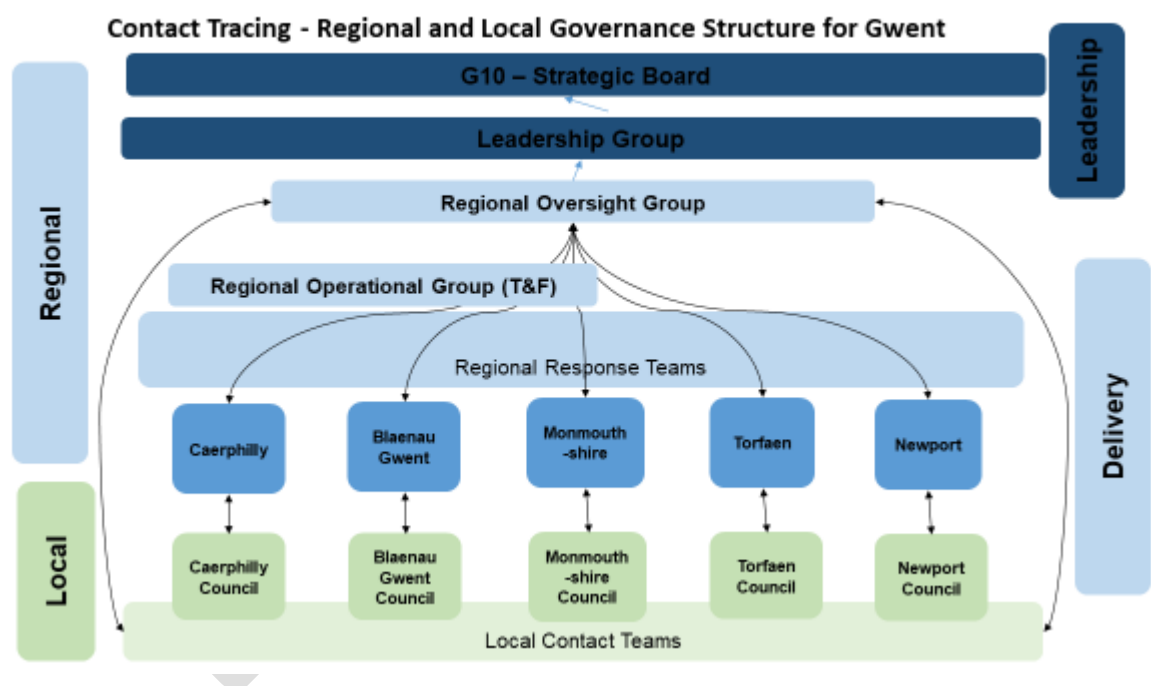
Contact Tracing - Regional and Local Governance Structure for Gwent

Regional

Leadership

G10 – Strategic Board

Leadership Group

Regional Oversight Group

Regional Operational Group (T&F)

Regional Response Teams

Delivery

Caerphilly

Blaenau Gwent

Monmouth -shire

Torfaen

Newport

Local

Caerphilly Council

Blaenau Gwent Council

Monmouth -shire Council

Torfaen Council

Newport Council

Local Contact Teams